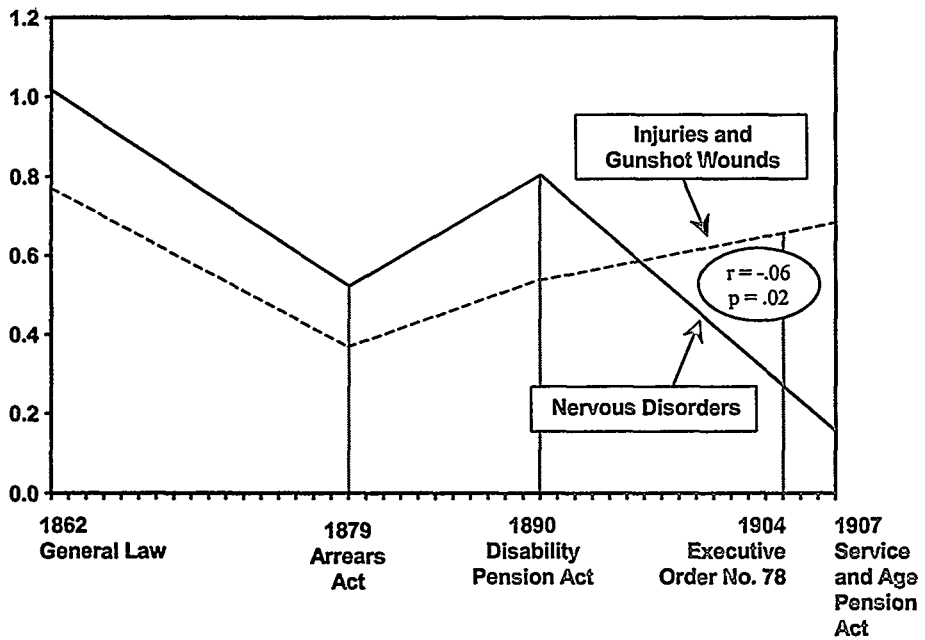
1.2
1.0
0.8
0.6
0.4
0.2
0.0

Injuries and Gunshot Wounds

r = -.06
p = .02

Nervous Disorders

1862 General Law
1879 Arrears Act
1890 Disability Pension Act
1904 Executive Order No. 78
1907 Service and Age Pension Act